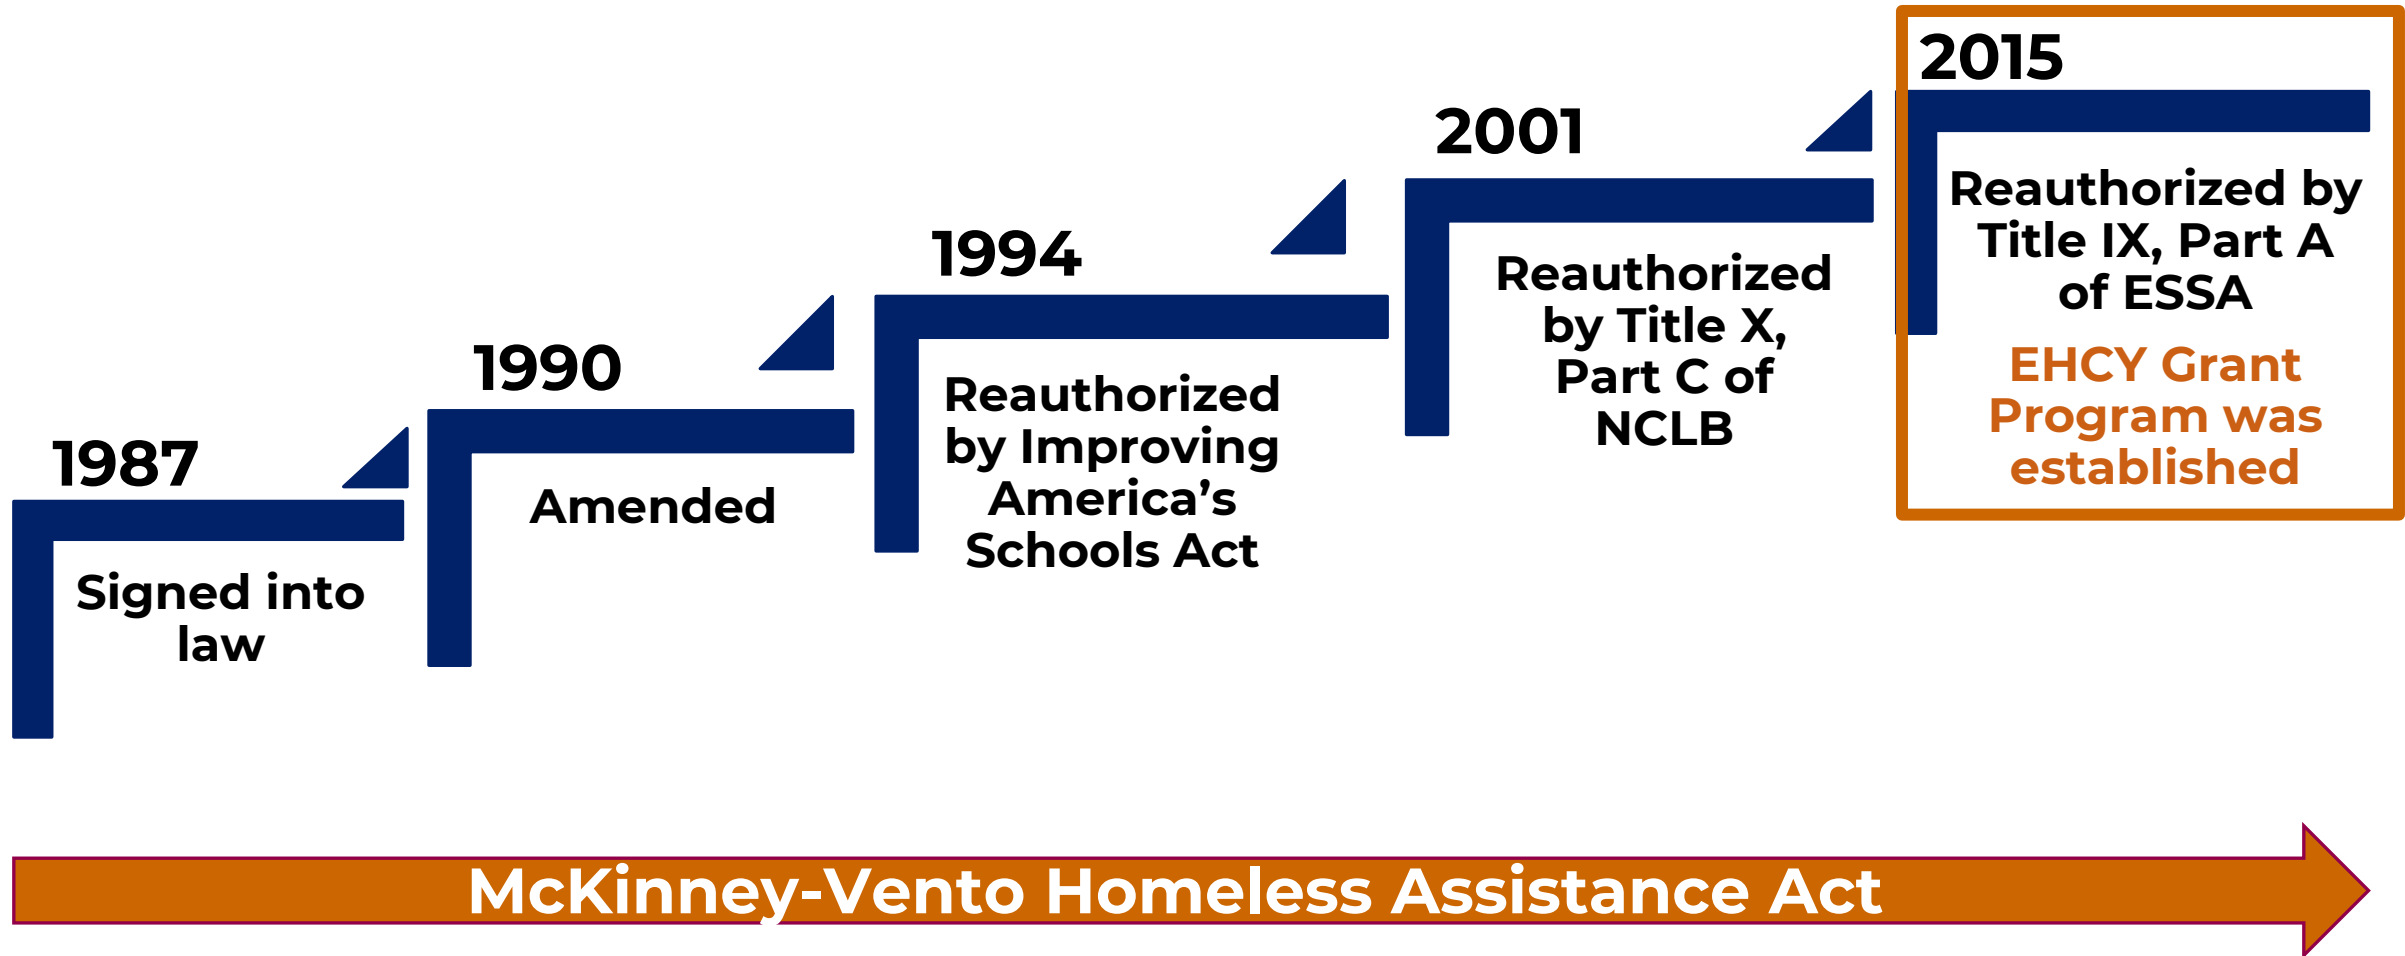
1987

Signed into law

1990

Amended

1994

Reauthorized by Improving America’s Schools Act

2001

Reauthorized by Title X, Part C of NCLB

2015

Reauthorized by Title IX, Part A of ESSA

EHCY Grant Program was established

McKinney-Vento Homeless Assistance Act